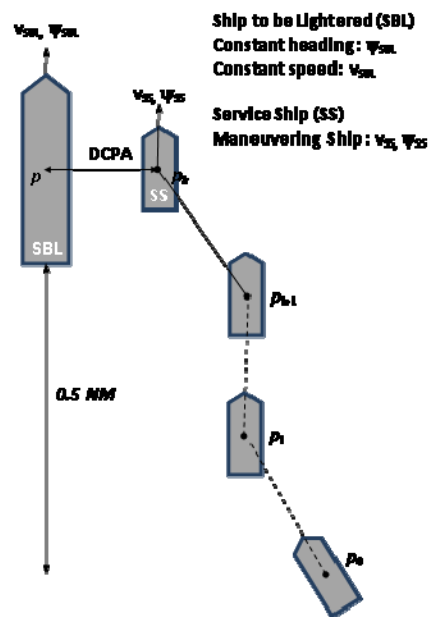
$v_{SBL}$, $\psi_{SBL}$

Ship to be Lightered (SBL)
Constant heading: $\psi_{SBL}$
Constant speed: $v_{SBL}$

$v_{SS}$, $\psi_{SS}$

Service Ship (SS)
Maneuvering Ship: $v_{SS}$, $\psi_{SS}$

DCPA

$p$

$p_k$

SS

SBL

$p_{k-1}$

0.5 NM

$p_1$

$p_0$